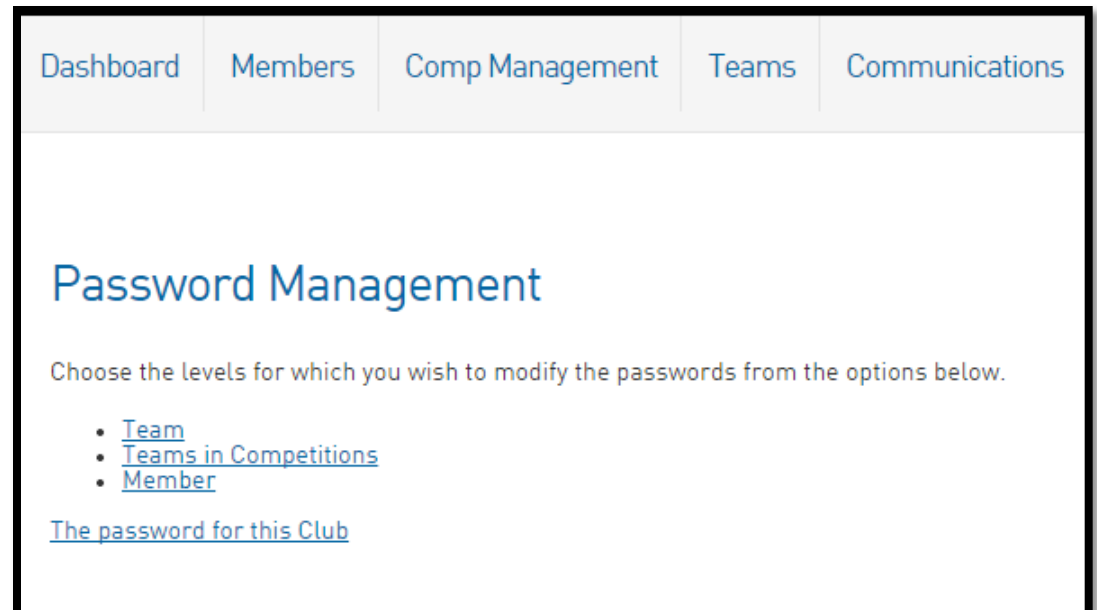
Dashboard Members Comp Management Teams Communications

Password Management

Choose the levels for which you wish to modify the passwords from the options below.

- Team
- Teams in Competitions
- Member

The password for this Club